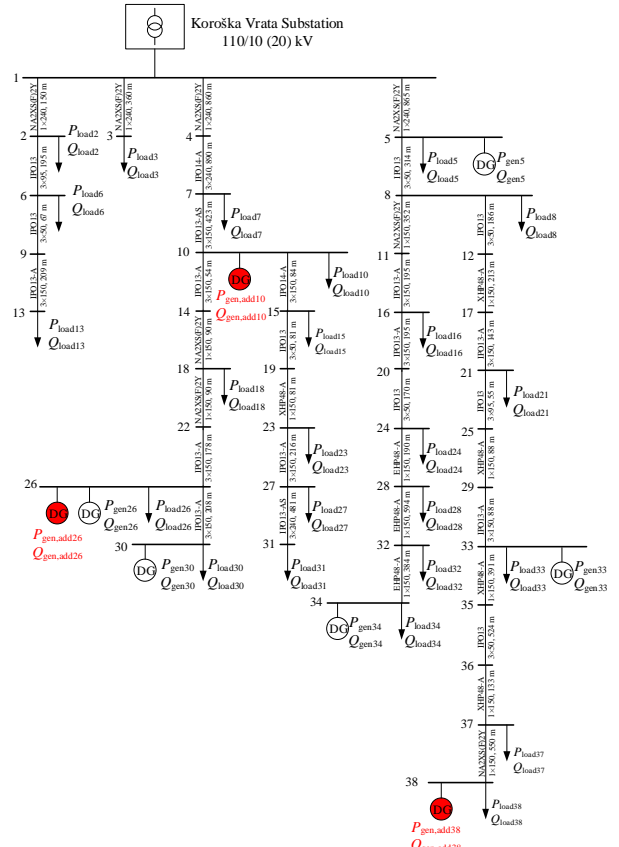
Koroška Vrata Substation
110/10 (20) kV

1

NA2XS(F)2Y 1×240, 150 m
NA2XS(F)2Y 1×240, 360 m
NA2XS(F)2Y 1×240, 860 m
NA2XS(F)2Y 1×240, 865 m

2 $P_{load2}$ $Q_{load2}$
3 $P_{load3}$ $Q_{load3}$
4
5 $P_{load5}$ $Q_{load5}$ DG $P_{gen5}$ $Q_{gen5}$

IPO13 3×95, 195 m
IPO14-A 3×240, 890 m
IPO13 3×50, 314 m

6 $P_{load6}$ $Q_{load6}$
7 $P_{load7}$ $Q_{load7}$
8 $P_{load8}$ $Q_{load8}$

IPO13 3×50, 67 m
IPO13-AS 3×150, 423 m
NA2XS(F)2Y 1×150, 352 m
IPO13 3×50, 186 m

9
10 DG $P_{gen,add10}$ $Q_{gen,add10}$ $P_{load10}$ $Q_{load10}$
11
12

IPO13-A 3×150, 209 m
IPO13-A 3×150, 54 m
IPO14-A 3×150, 84 m
IPO13-A 3×150, 195 m
XHP48-A 1×150, 213 m

13 $P_{load13}$ $Q_{load13}$
14
15 $P_{load15}$ $Q_{load15}$
16 $P_{load16}$ $Q_{load16}$
17

NA2XS(F)2Y 1×150, 90 m
IPO13 3×50, 81 m
IPO13-A 3×150, 195 m
IPO13-A 3×150, 143 m

18 $P_{load18}$ $Q_{load18}$
19
20
21 $P_{load21}$ $Q_{load21}$

NA2XS(F)2Y 1×150, 90 m
XHP48-A 1×150, 81 m
IPO13 3×50, 170 m
IPO13 3×95, 55 m

22
23 $P_{load23}$ $Q_{load23}$
24 $P_{load24}$ $Q_{load24}$
25

IPO13-A 3×150, 178 m
IPO13-A 3×150, 216 m
EHP48-A 1×150, 190 m
XHP48-A 1×150, 88 m

26 DG $P_{gen,add26}$ $Q_{gen,add26}$ DG $P_{gen26}$ $Q_{gen26}$ $P_{load26}$ $Q_{load26}$
27 $P_{load27}$ $Q_{load27}$
28 $P_{load28}$ $Q_{load28}$
29

IPO13-A 3×150, 208 m
IPO13-AS 3×240, 481 m
EHP48-A 1×150, 594 m
IPO13-A 3×150, 88 m

30 DG $P_{gen30}$ $Q_{gen30}$ $P_{load30}$ $Q_{load30}$
31 $P_{load31}$ $Q_{load31}$
32 $P_{load32}$ $Q_{load32}$
33 $P_{load33}$ $Q_{load33}$ DG $P_{gen33}$ $Q_{gen33}$

EHP48-A 1×150, 384 m
XHP48-A 1×150, 391 m

34 DG $Q_{gen34}$ $P_{load34}$ $Q_{load34}$
35

IPO13 3×50, 524 m

36

XHP48-A 1×150, 133 m

37 $P_{load37}$ $Q_{load37}$

NA2XS(F)2Y 1×150, 550 m

38 DG $P_{gen,add38}$ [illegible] $P_{load38}$ $Q_{load38}$